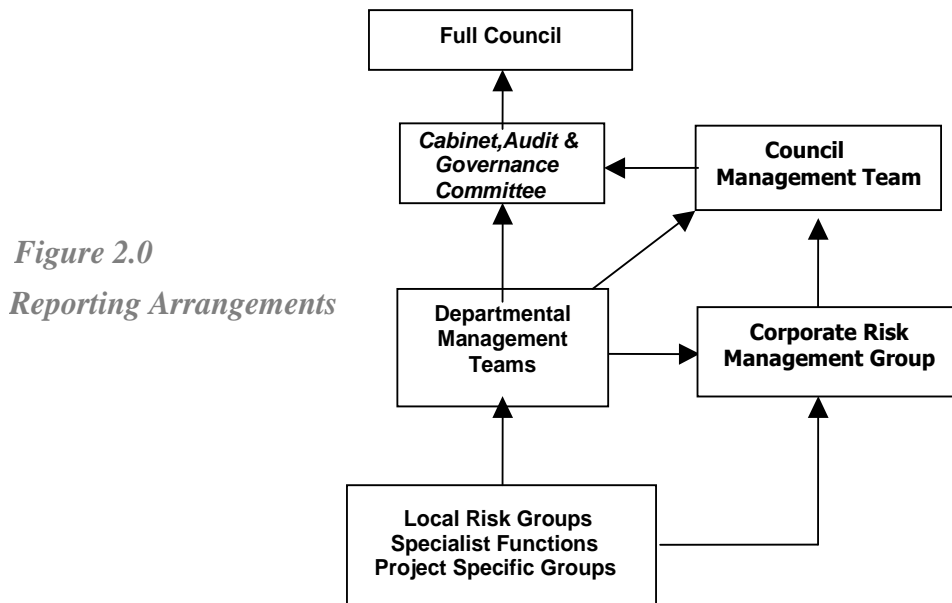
Figure 2.0
Reporting Arrangements

Full Council

Cabinet,Audit & Governance Committee

Council Management Team

Departmental Management Teams

Corporate Risk Management Group

Local Risk Groups
Specialist Functions
Project Specific Groups